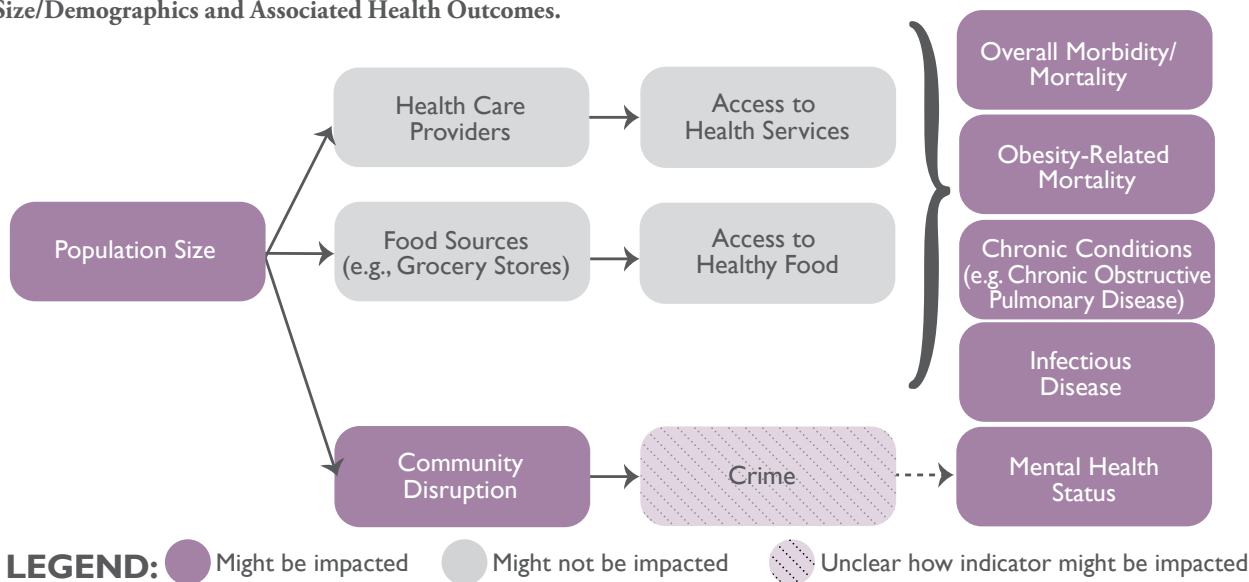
Size/Demographics and Associated Health Outcomes.

Population Size

Health Care Providers

Access to Health Services

Food Sources (e.g., Grocery Stores)

Access to Healthy Food

Community Disruption

Crime

Overall Morbidity/ Mortality

Obesity-Related Mortality

Chronic Conditions (e.g. Chronic Obstructive Pulmonary Disease)

Infectious Disease

Mental Health Status

LEGEND: Might be impacted Might not be impacted Unclear how indicator might be impacted